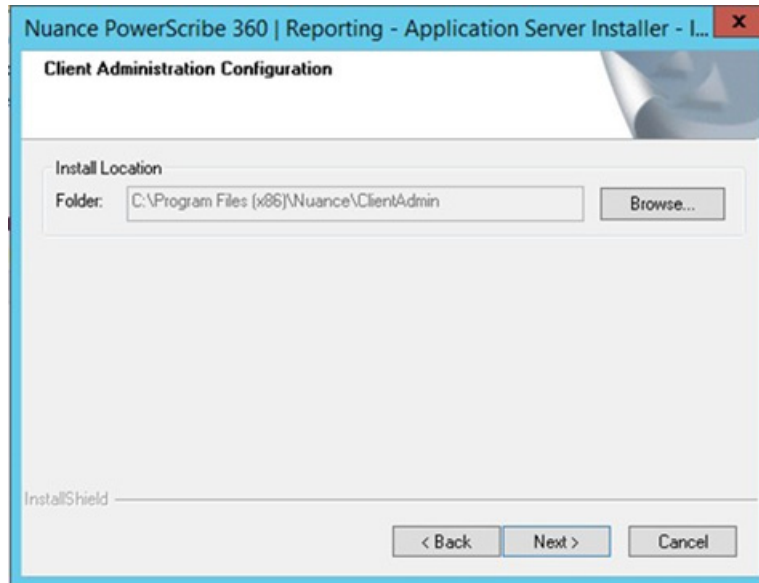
Nuance PowerScribe 360 | Reporting - Application Server Installer - I...

Client Administration Configuration

Install Location

Folder: C:\Program Files (x86)\Nuance\ClientAdmin

Browse...

InstallShield

< Back

Next >

Cancel